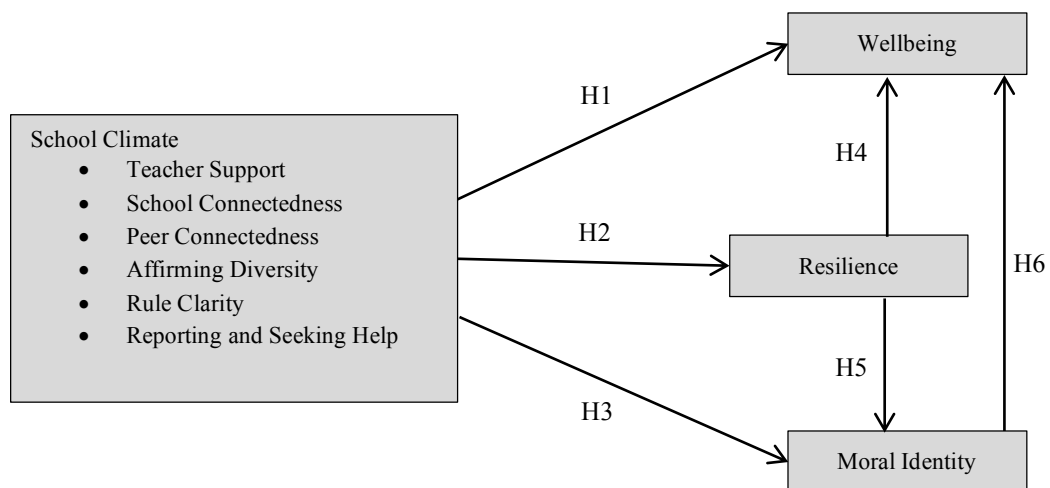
Wellbeing

H1

School Climate
- Teacher Support
- School Connectedness
- Peer Connectedness
- Affirming Diversity
- Rule Clarity
- Reporting and Seeking Help

H4

H2

Resilience

H6

H5

H3

Moral Identity